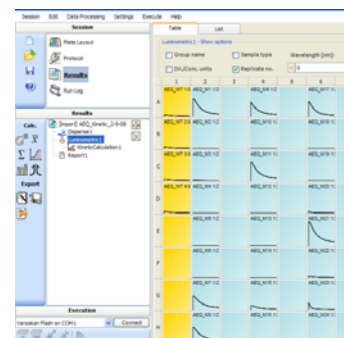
Session Edit Data Processing Settings Execute Help

Session

Plate Layout

Protocol

Results

Run Log

Results

Calc.

Export

[Import] AEQ_Kinetic_2-8-08

Dispense1

Luminometric1

KineticCalculation1

Report1

Execution

Varioskan Flash on COM1

Connect

Table

List

Luminometric1 - Show options

Group name

Sample type

Wavelength [nm]:

Dil./Conc. units

Replicate no.

| | 1 | 2 | 3 | 4 | 5 | 6 |
|---|---|---|---|---|---|---|
| A | AEQ_WT 1/2 | AEQ_M1 1/2 | | AEQ_M9 1/2 | | AEQ_M17 1/ |
| B | AEQ_WT 2/4 | AEQ_M2 1/2 | | AEQ_M10 1/ | | AEQ_M18 1/ |
| C | AEQ_WT 3/4 | AEQ_M3 1/2 | | AEQ_M11 1/ | | AEQ_M19 1/ |
| D | AEQ_WT 4/4 | AEQ_M4 1/2 | | AEQ_M12 1/ | | AEQ_M20 1/ |
| E | | AEQ_M5 1/2 | | AEQ_M13 1/ | | AEQ_M21 1/ |
| F | | AEQ_M6 1/2 | | AEQ_M14 1/ | | AEQ_M22 1/ |
| G | | AEQ_M7 1/2 | | AEQ_M15 1/ | | AEQ_M23 1/ |
| H | | AEQ_M8 1/2 | | AEQ_M16 1/ | | AEQ_M24 1/ |